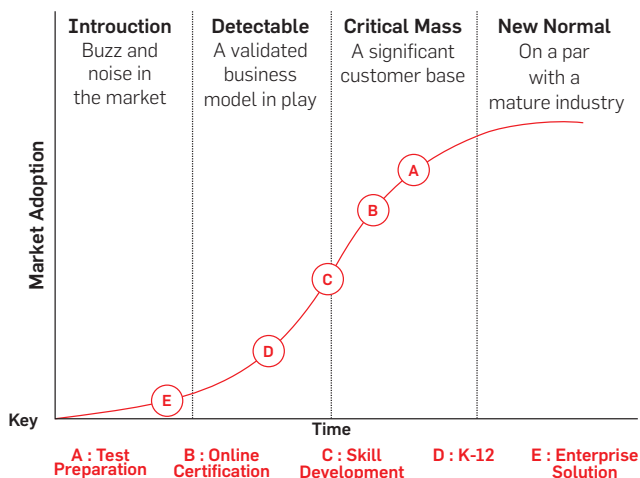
Introuction
Buzz and noise in the market

Detectable
A validated business model in play

Critical Mass
A significant customer base

New Normal
On a par with a mature industry

Market Adoption

A
B
C
D
E

Key

Time

A : Test Preparation
B : Online Certification
C : Skill Development
D : K-12
E : Enterprise Solution